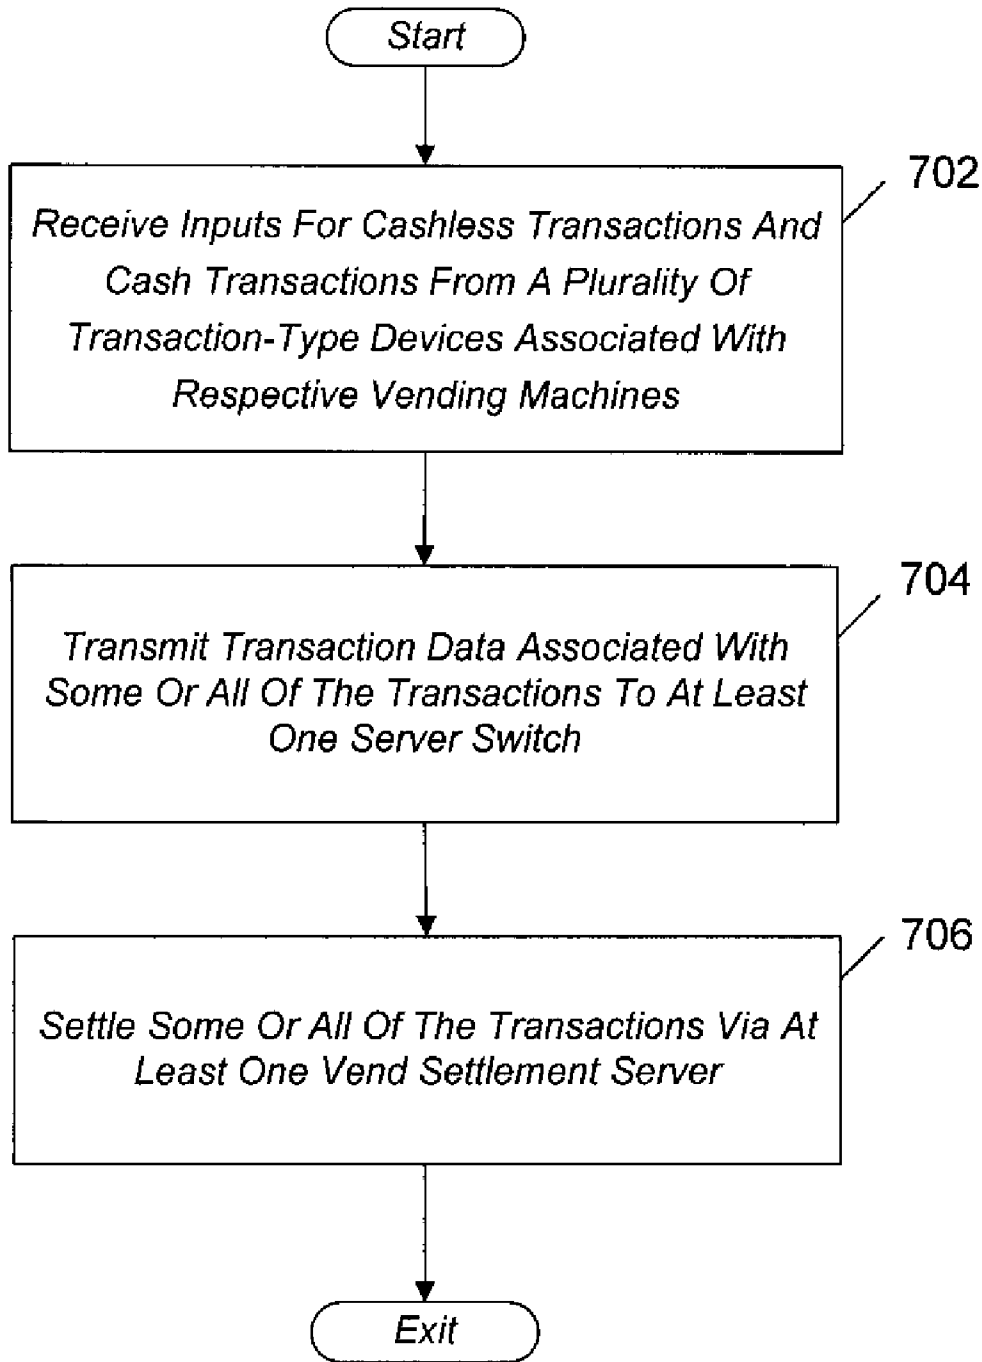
Start

702

Receive Inputs For Cashless Transactions And Cash Transactions From A Plurality Of Transaction-Type Devices Associated With Respective Vending Machines

704

Transmit Transaction Data Associated With Some Or All Of The Transactions To At Least One Server Switch

706

Settle Some Or All Of The Transactions Via At Least One Vend Settlement Server

Exit